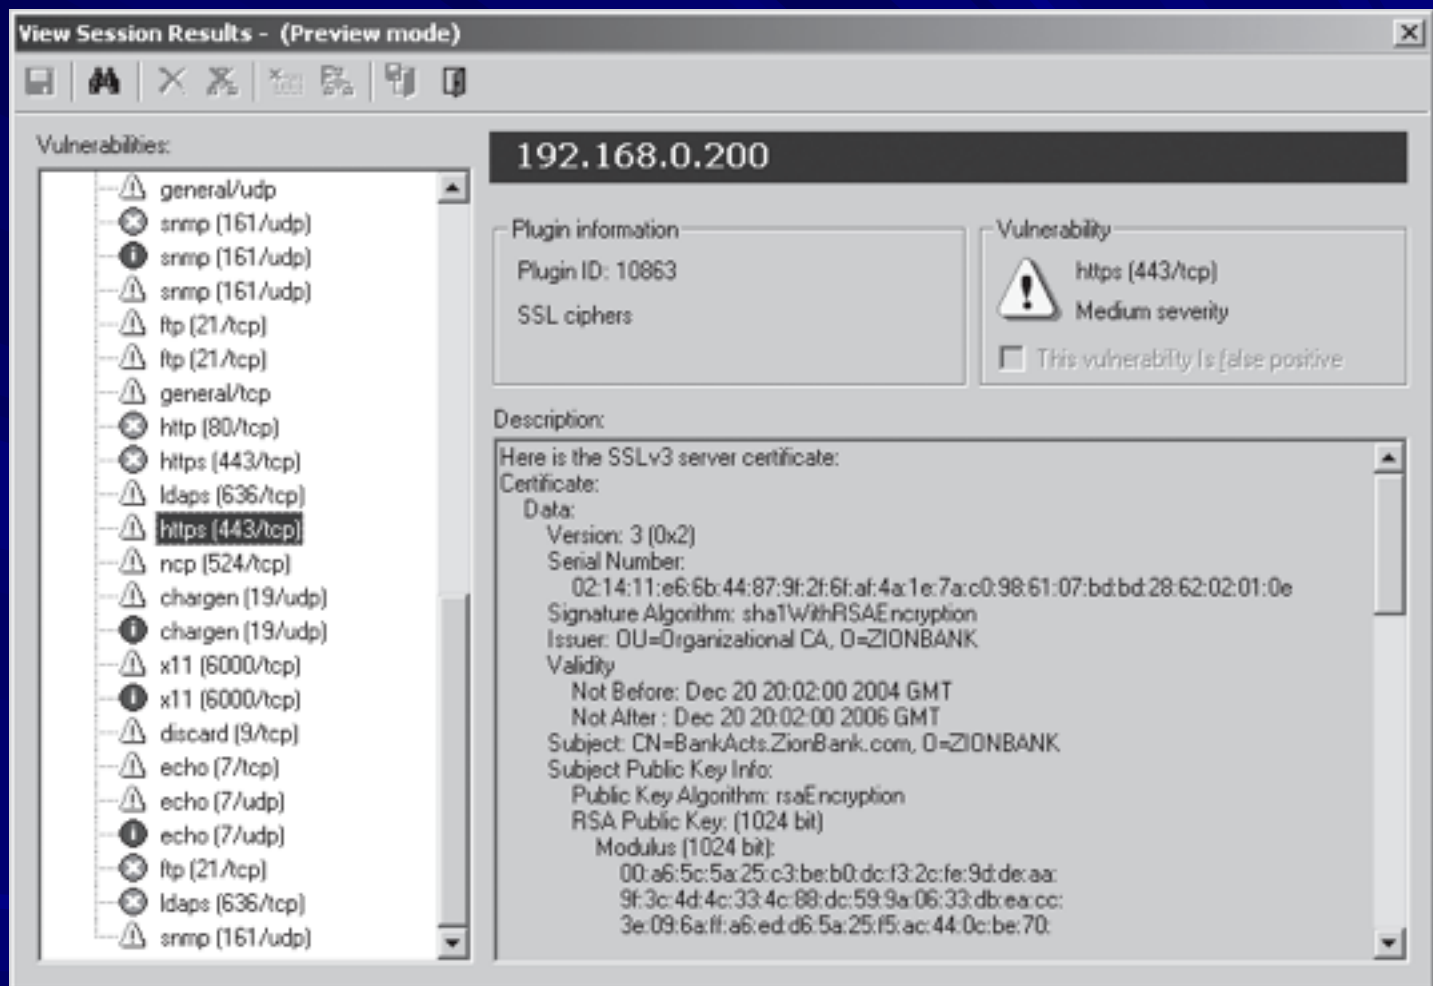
View Session Results - (Preview mode)

Vulnerabilities:

general/udp
snmp (161/udp)
snmp (161/udp)
snmp (161/udp)
ftp (21/tcp)
ftp (21/tcp)
general/tcp
http (80/tcp)
https (443/tcp)
ldaps (636/tcp)
https (443/tcp)
ncp (524/tcp)
chargen (19/udp)
chargen (19/udp)
x11 (6000/tcp)
x11 (6000/tcp)
discard (9/tcp)
echo (7/tcp)
echo (7/udp)
echo (7/udp)
ftp (21/tcp)
ldaps (636/tcp)
snmp (161/udp)

192.168.0.200

Plugin information
Plugin ID: 10863
SSL ciphers

Vulnerability
https (443/tcp)
Medium severity
This vulnerability is false positive

Description:

Here is the SSLv3 server certificate:
Certificate:
Data:
Version: 3 (0x2)
Serial Number:
02:14:11:e6:6b:44:87:9f:2f:6f:af:4a:1e:7a:c0:98:61:07:bd:bd:28:62:02:01:0e
Signature Algorithm: sha1WithRSAEncryption
Issuer: OU=Organizational CA, O=ZIONBANK
Validity
Not Before: Dec 20 20:02:00 2004 GMT
Not After : Dec 20 20:02:00 2006 GMT
Subject: CN=BankActs.ZionBank.com, O=ZIONBANK
Subject Public Key Info:
Public Key Algorithm: rsaEncryption
RSA Public Key: (1024 bit)
Modulus (1024 bit):
00:a6:5c:5a:25:c3:be:b0:dc:f3:2c:fe:9d:de:aa:
9f:3c:4d:4c:33:4c:88:dc:59:9a:06:33:db:ea:cc:
3e:09:6a:ff:a6:ed:d6:5a:25:f5:ac:44:0c:be:70: